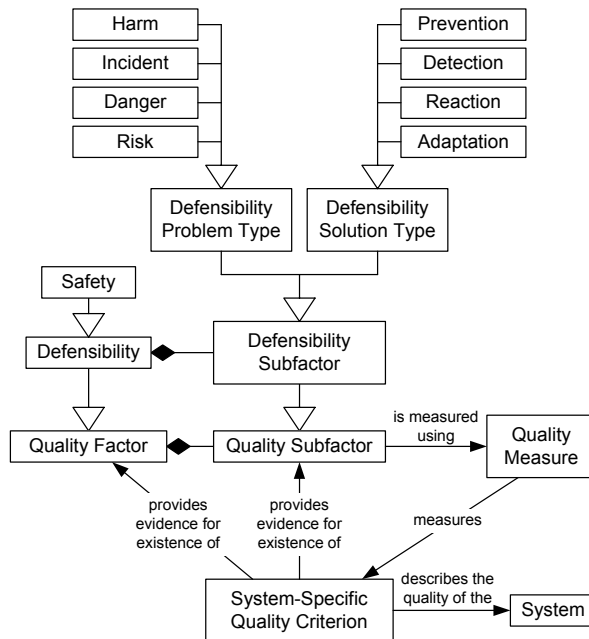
Harm
Incident
Danger
Risk

Prevention
Detection
Reaction
Adaptation

Defensibility Problem Type
Defensibility Solution Type

Safety
Defensibility
Defensibility Subfactor

Quality Factor
Quality Subfactor
is measured using
Quality Measure

provides evidence for existence of
provides evidence for existence of
measures

System-Specific Quality Criterion
describes the quality of the
System